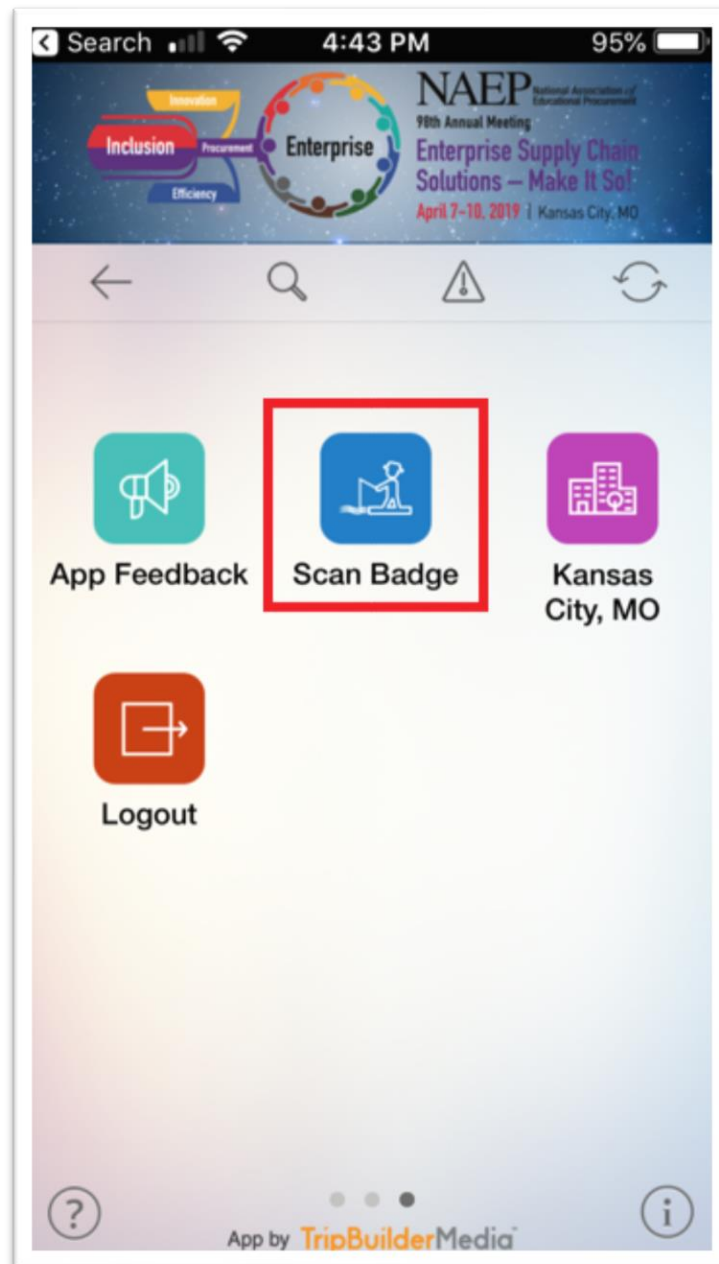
Search 4:43 PM 95%

Innovation
Inclusion Procurement Enterprise
Efficiency

NAEP National Association of Educational Procurement
98th Annual Meeting
Enterprise Supply Chain Solutions – Make It So!
April 7–10, 2019 | Kansas City, MO

App Feedback

Scan Badge

Kansas City, MO

Logout

App by TripBuilderMedia